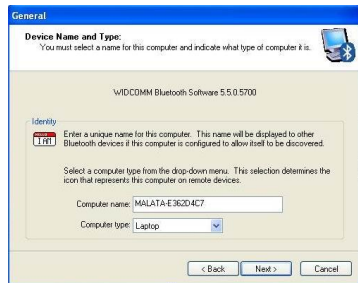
General

Device Name and Type:
You must select a name for this computer and indicate what type of computer it is.

WIDCOMM Bluetooth Software 5.5.0.5700

Identity

I AM

Enter a unique name for this computer. This name will be displayed to other Bluetooth devices if this computer is configured to allow itself to be discovered.

Select a computer type from the drop-down menu. This selection determines the icon that represents this computer on remote devices.

Computer name: MALATA-E362D4C7

Computer type: Laptop

< Back Next > Cancel